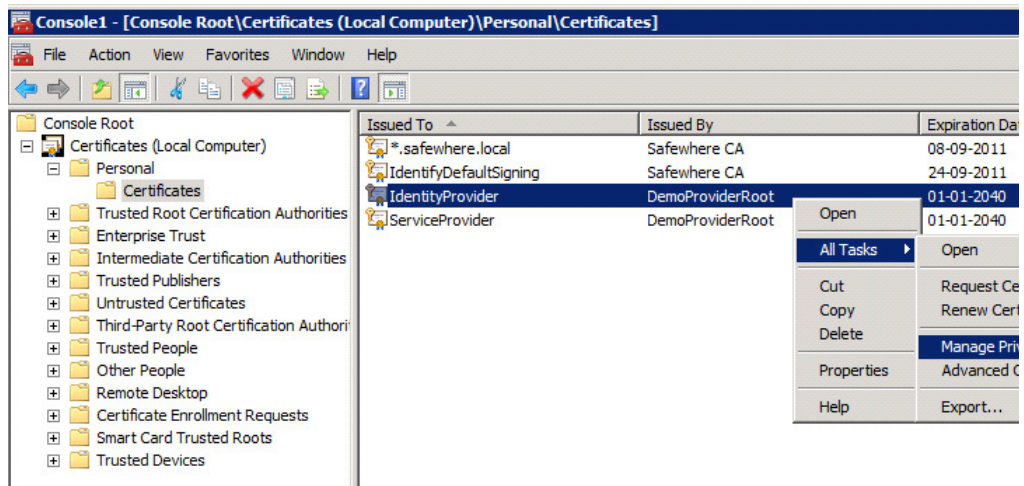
Console1 - [Console Root\Certificates (Local Computer)\Personal\Certificates]

File Action View Favorites Window Help

Console Root
Certificates (Local Computer)
Personal
Certificates
Trusted Root Certification Authorities
Enterprise Trust
Intermediate Certification Authorities
Trusted Publishers
Untrusted Certificates
Third-Party Root Certification Authorit
Trusted People
Other People
Remote Desktop
Certificate Enrollment Requests
Smart Card Trusted Roots
Trusted Devices

| Issued To | Issued By | Expiration Da |
|---|---|---|
| *.safewhere.local | Safewhere CA | 08-09-2011 |
| IdentifyDefaultSigning | Safewhere CA | 24-09-2011 |
| IdentityProvider | DemoProviderRoot | 01-01-2040 |
| ServiceProvider | DemoProviderRoot | 01-01-2040 |

Open
All Tasks
Cut
Copy
Delete
Properties
Help

Open
Request Ce
Renew Cert
Manage Priv
Advanced C
Export...